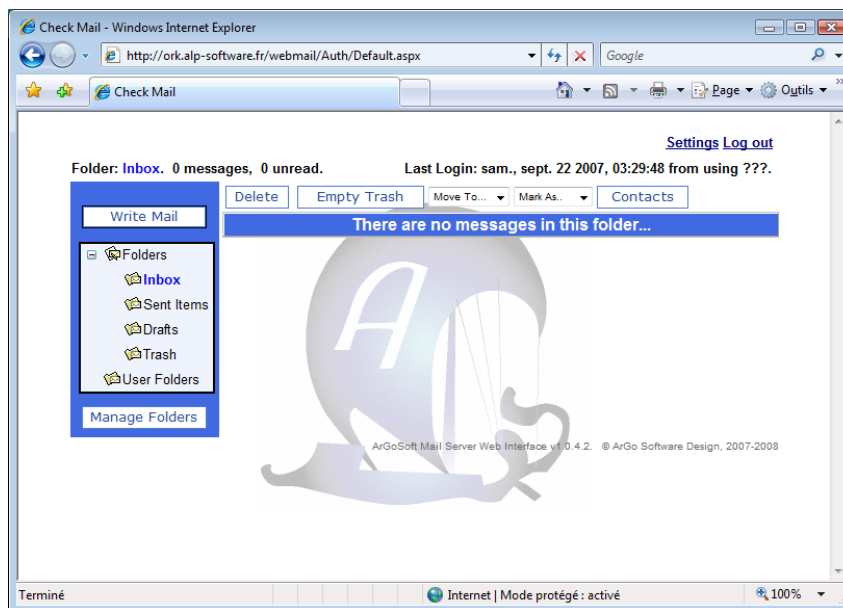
Check Mail - Windows Internet Explorer

http://ork.alp-software.fr/webmail/Auth/Default.aspx

Google

Check Mail

Page ▾ Outils ▾

Settings Log out

Folder: Inbox. 0 messages, 0 unread. Last Login: sam., sept. 22 2007, 03:29:48 from using ???.

Write Mail

Delete | Empty Trash | Move To... | Mark As.. | Contacts

There are no messages in this folder...

Folders
Inbox
Sent Items
Drafts
Trash
User Folders

Manage Folders

ArGoSoft Mail Server Web Interface v1.0.4.2. © ArGo Software Design, 2007-2008

Terminé

Internet | Mode protégé : activé

100%